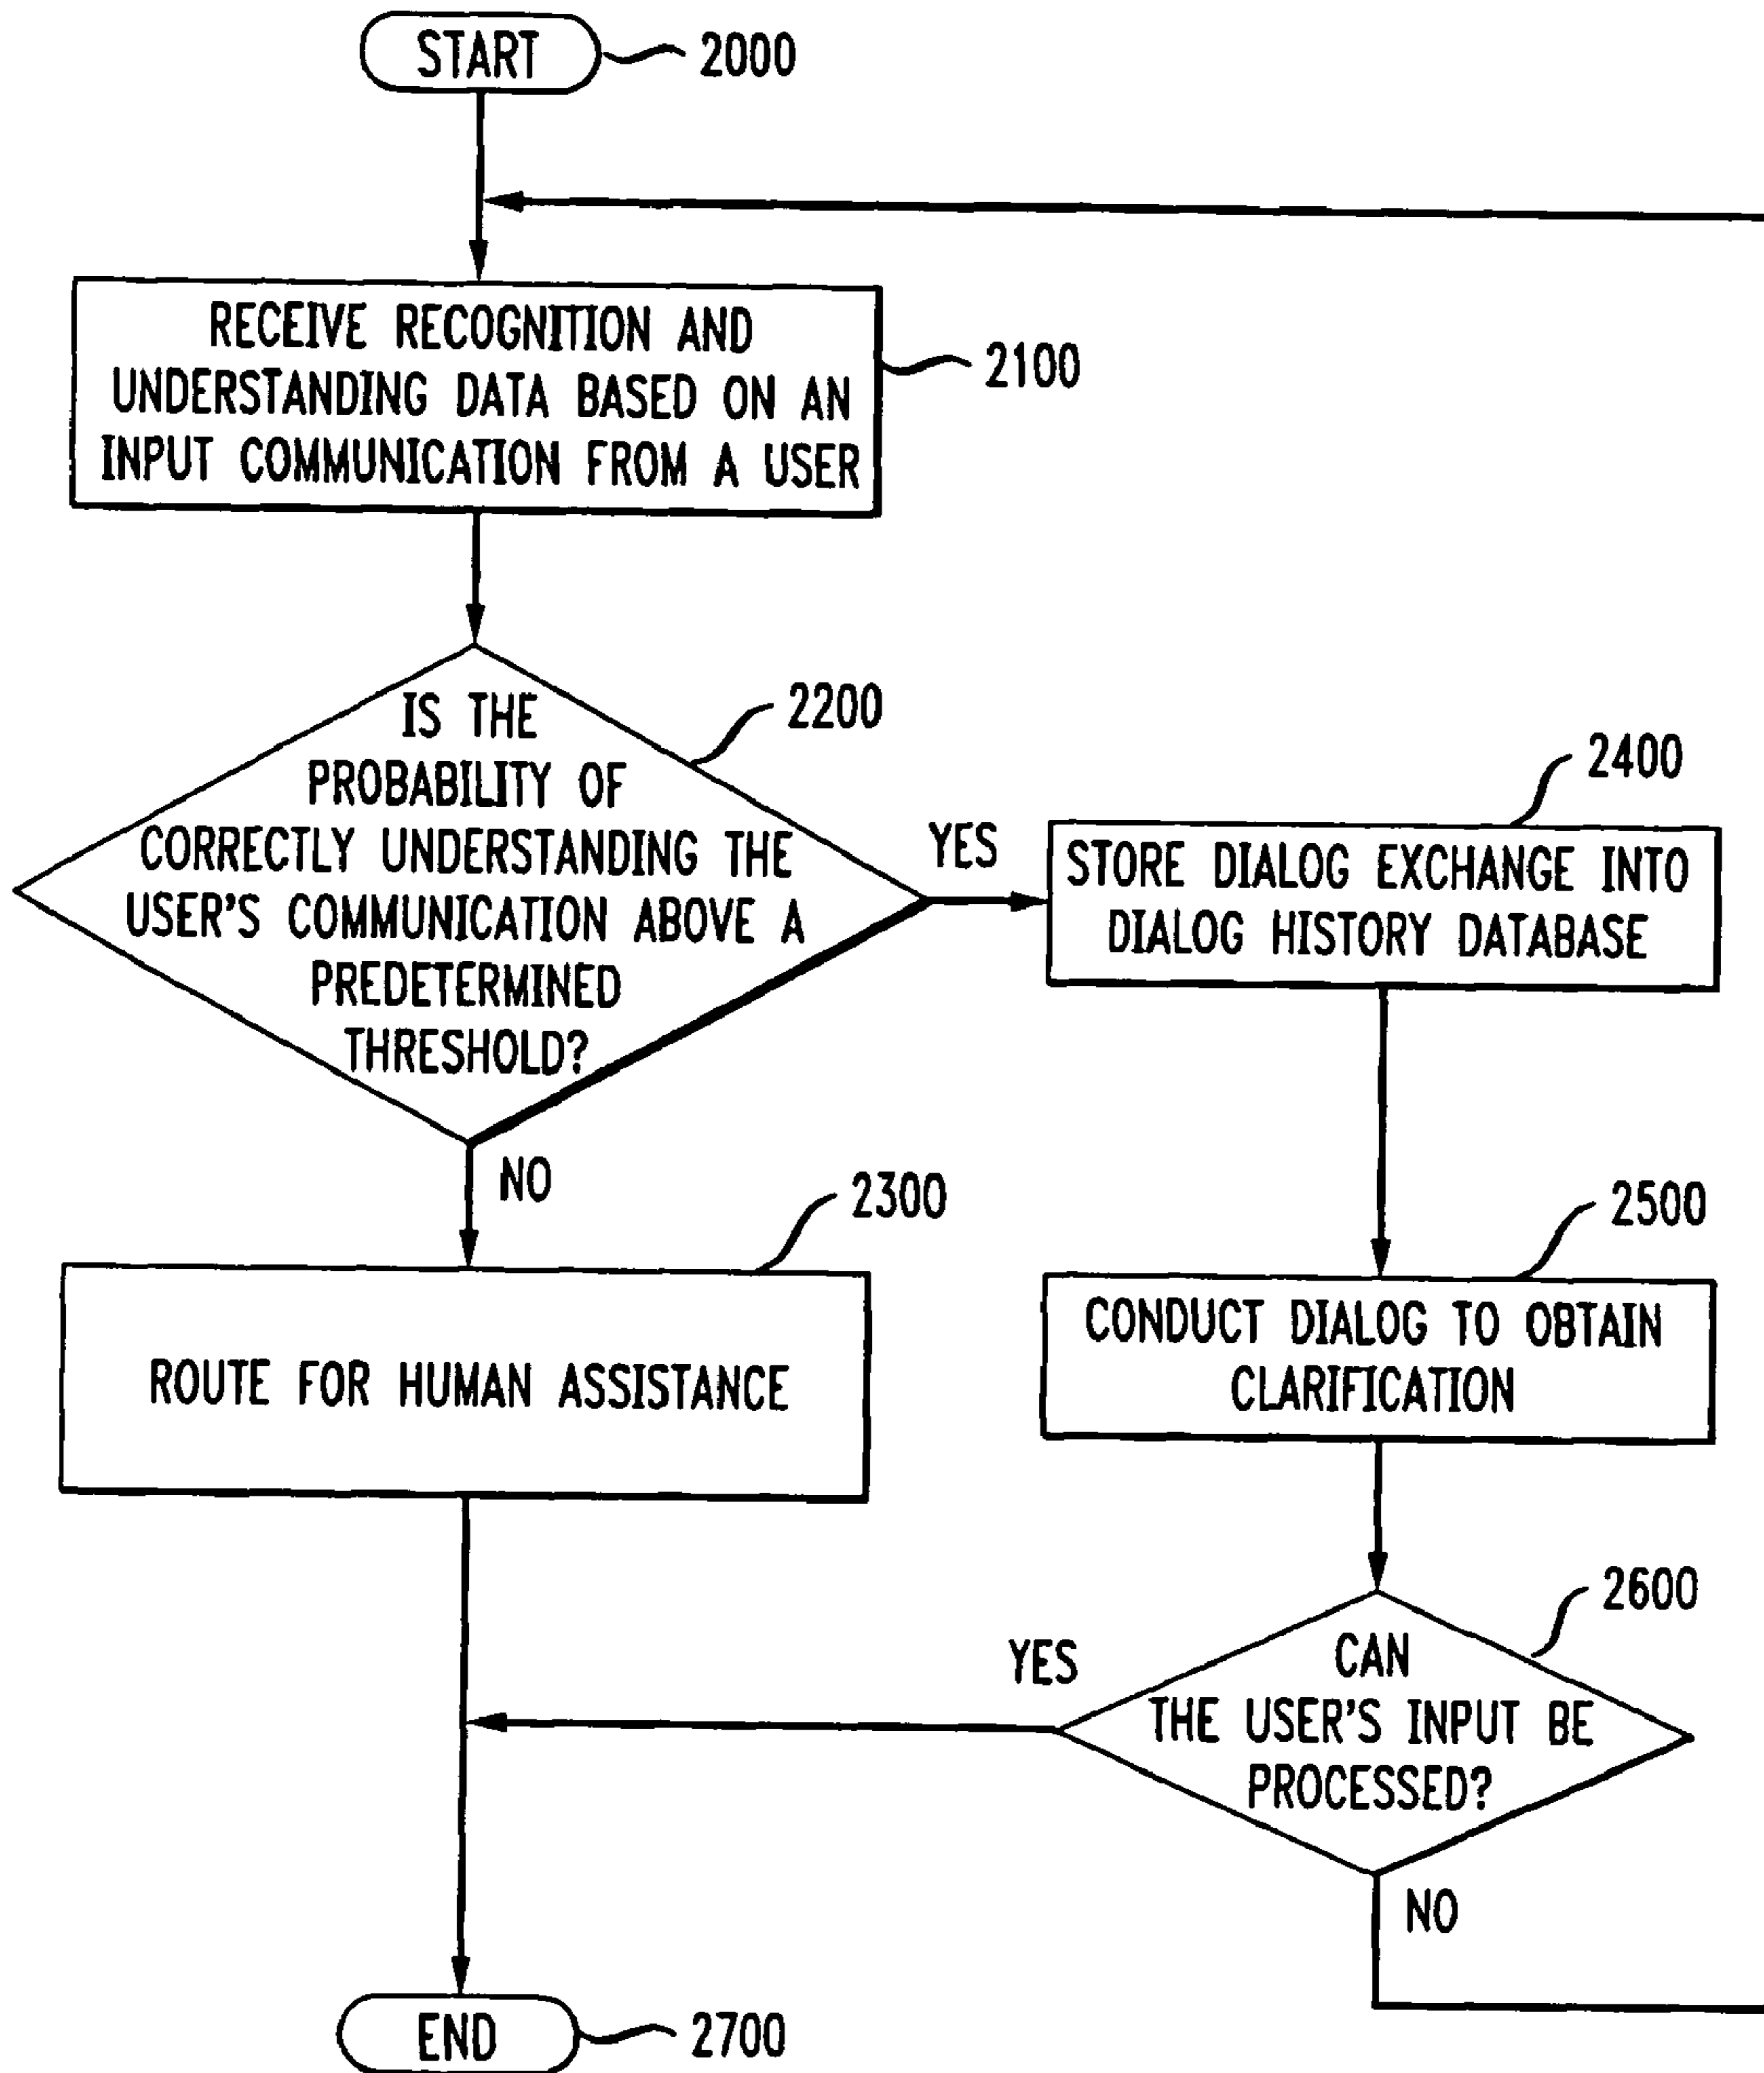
START 2000

RECEIVE RECOGNITION AND UNDERSTANDING DATA BASED ON AN INPUT COMMUNICATION FROM A USER

2100

IS THE PROBABILITY OF CORRECTLY UNDERSTANDING THE USER'S COMMUNICATION ABOVE A PREDETERMINED THRESHOLD?

2200

YES

2400

STORE DIALOG EXCHANGE INTO DIALOG HISTORY DATABASE

NO

2300

ROUTE FOR HUMAN ASSISTANCE

2500

CONDUCT DIALOG TO OBTAIN CLARIFICATION

2600

YES

CAN THE USER'S INPUT BE PROCESSED?

NO

END 2700